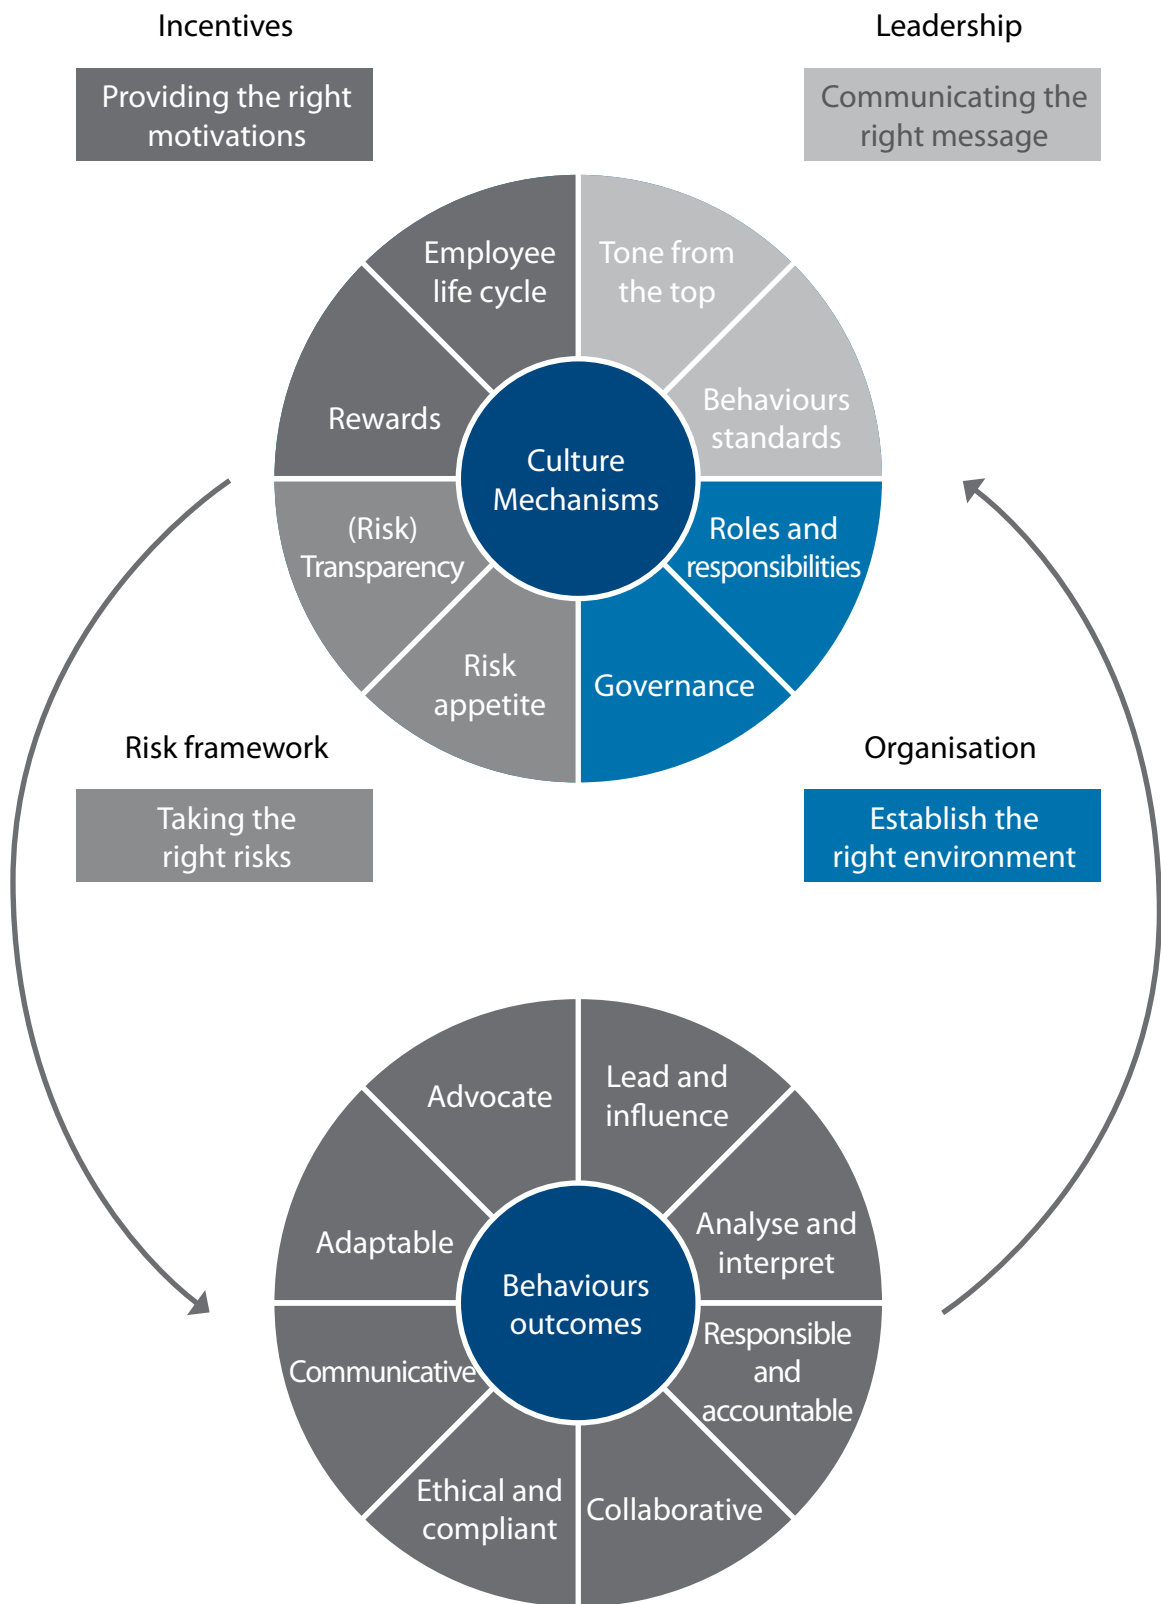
Incentives

Providing the right motivations

Leadership

Communicating the right message

Employee life cycle

Tone from the top

Rewards

Behaviours standards

Culture Mechanisms

(Risk) Transparency

Roles and responsibilities

Risk appetite

Governance

Risk framework

Taking the right risks

Organisation

Establish the right environment

Advocate

Lead and influence

Adaptable

Analyse and interpret

Behaviours outcomes

Communicative

Responsible and accountable

Ethical and compliant

Collaborative